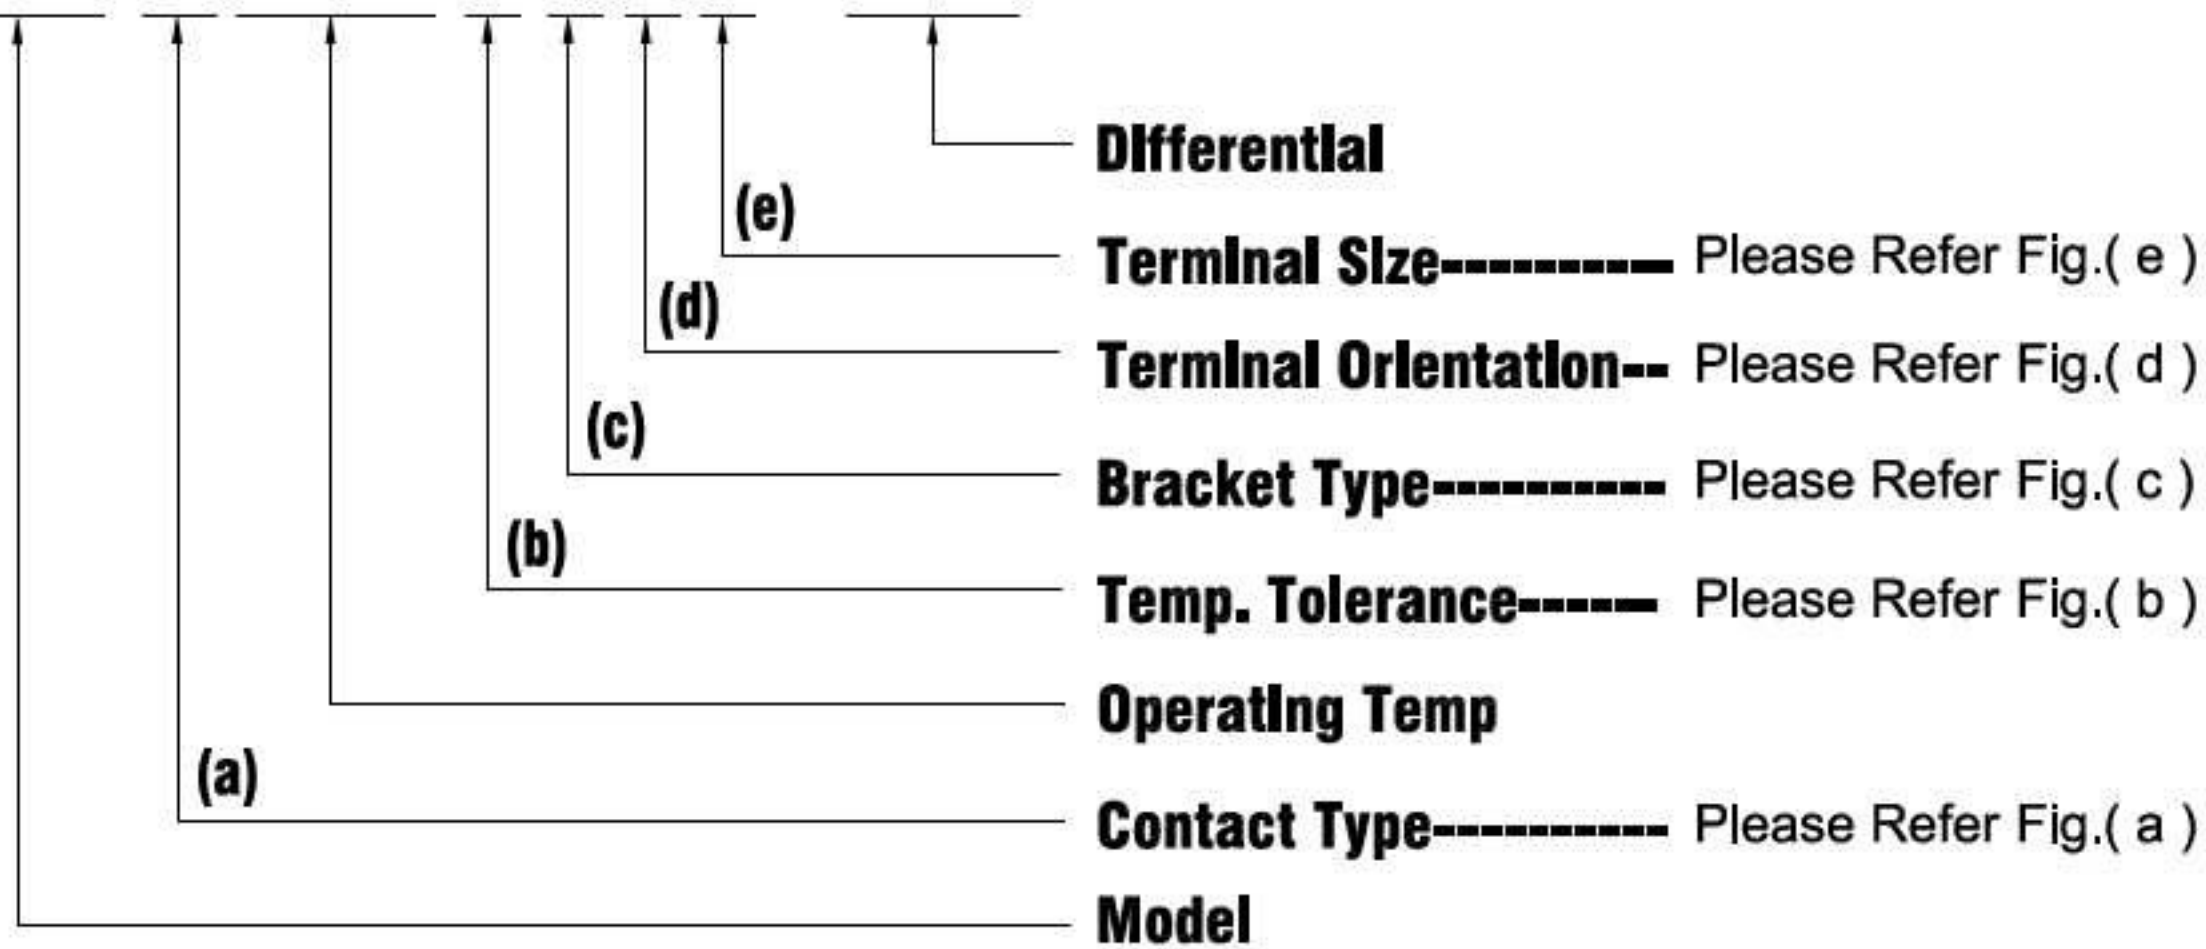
Differential

(e)

Terminal Size---------- Please Refer Fig.( e )

(d)

Terminal Orientation-- Please Refer Fig.( d )

(c)

Bracket Type---------- Please Refer Fig.( c )

(b)

Temp. Tolerance----- Please Refer Fig.( b )

Operating Temp

(a)

Contact Type---------- Please Refer Fig.( a )

Model